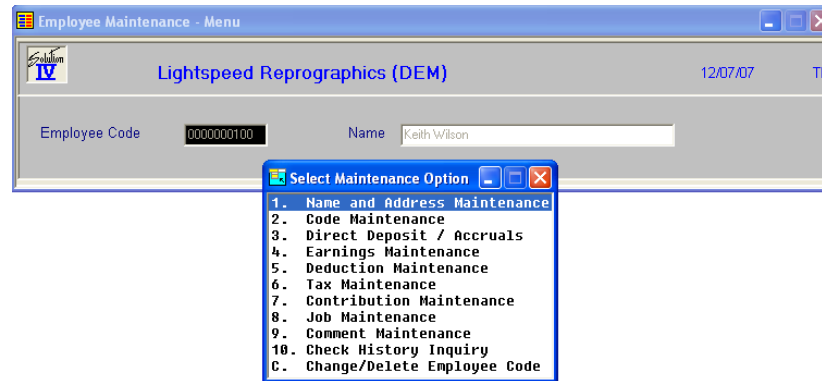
Employee Maintenance - Menu

Solution IV

Lightspeed Reprographics (DEM)

12/07/07

T

Employee Code 0000000100

Name Keith Wilson

Select Maintenance Option

1. Name and Address Maintenance
2. Code Maintenance
3. Direct Deposit / Accruals
4. Earnings Maintenance
5. Deduction Maintenance
6. Tax Maintenance
7. Contribution Maintenance
8. Job Maintenance
9. Comment Maintenance
10. Check History Inquiry
C. Change/Delete Employee Code